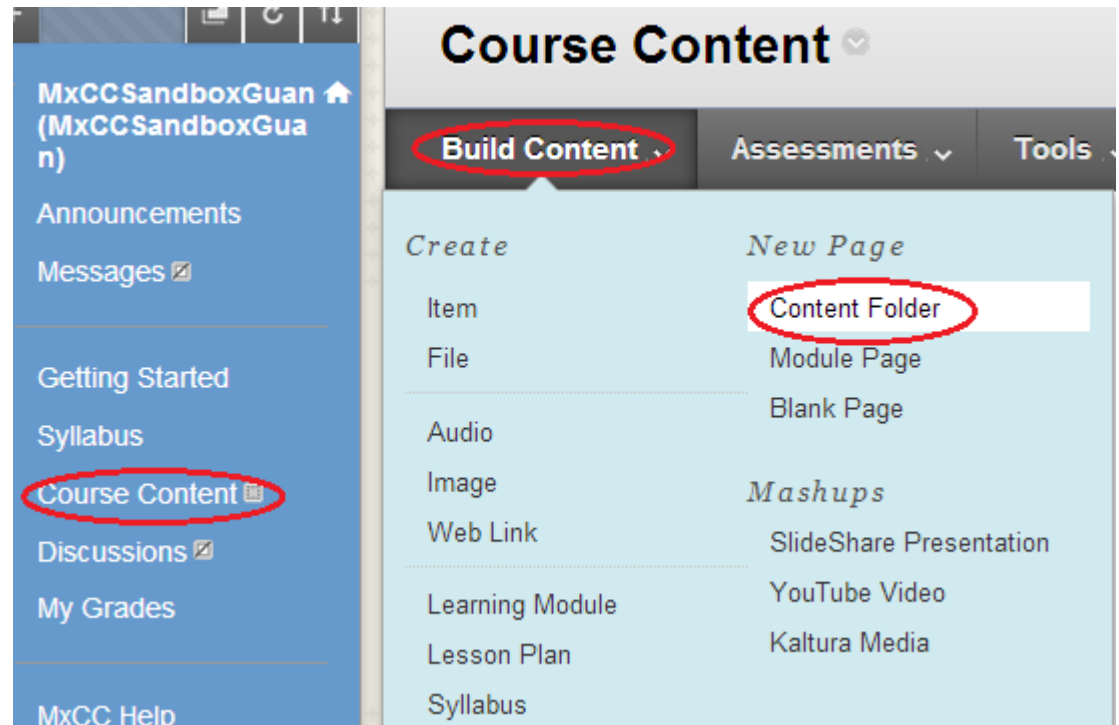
MxCCSandboxGuan (MxCCSandboxGuan)

Announcements

Messages

Getting Started

Syllabus

Course Content

Discussions

My Grades

MxCC Help

Course Content

Build Content

Assessments

Tools

Create

Item

File

Audio

Image

Web Link

Learning Module

Lesson Plan

Syllabus

New Page

Content Folder

Module Page

Blank Page

Mashups

SlideShare Presentation

YouTube Video

Kaltura Media